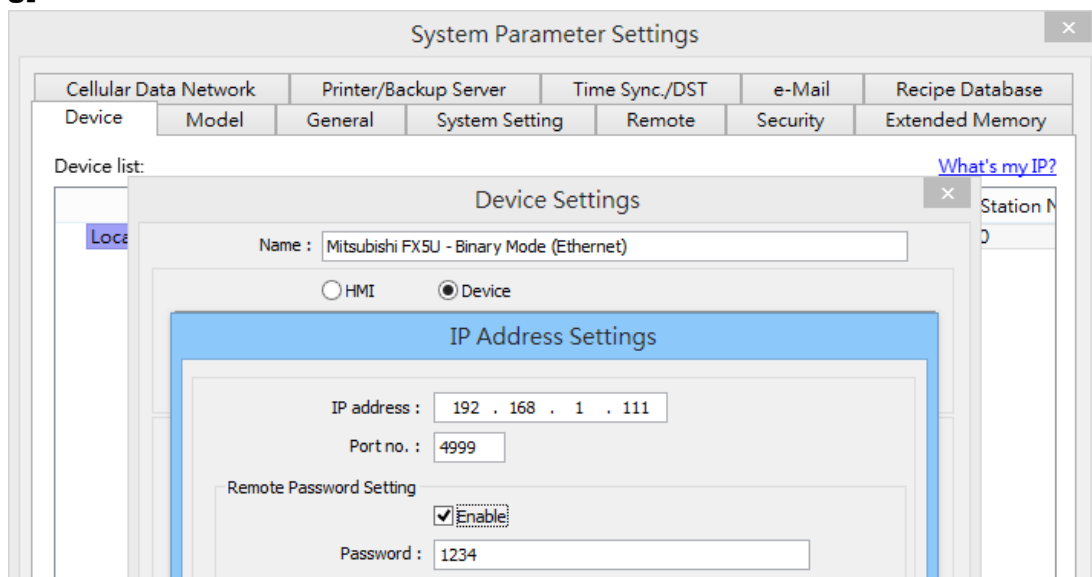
System Parameter Settings

Cellular Data Network | Printer/Backup Server | Time Sync./DST | e-Mail | Recipe Database
Device | Model | General | System Setting | Remote | Security | Extended Memory

Device list:

What's my IP?

Station N

Loca

0

Device Settings

Name : Mitsubishi FX5U - Binary Mode (Ethernet)

HMI Device

IP Address Settings

IP address : 192 . 168 . 1 . 111

Port no. : 4999

Remote Password Setting

Enable

Password : 1234